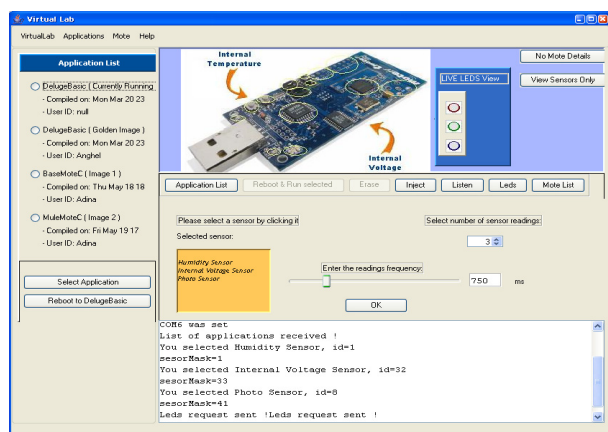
Virtual Lab

VirtualLab Applications Mote Help

Application List

DelugeBasic ( Currently Running
- Compiled on: Mon Mar 20 23
- User ID: null

DelugeBasic ( Golden Image )
- Compiled on: Mon Mar 20 23
- User ID: Anghel

BaseMoteC ( Image 1 )
- Compiled on: Thu May 18 18
- User ID: Adina

MuleMoteC ( Image 2 )
- Compiled on: Fri May 19 17
- User ID: Adina

Select Application

Reboot to DelugeBasic

Internal Temperature

Internal Voltage

LIVE LEDS View

No Mote Details

View Sensors Only

Application List | Reboot & Run selected | Erase | Inject | Listen | Leds | Mote List

Please select a sensor by clicking it

Select number of sensor readings:

Selected sensor:

3

Humidity Sensor
Internal Voltage Sensor
Photo Sensor

Enter the readings frequency:

750 ms

OK

COM6 was set
List of applications received !
You selected Humidity Sensor, id=1
sesorMask=1
You selected Internal Voltage Sensor, id=32
sesorMask=33
You selected Photo Sensor, id=8
sesorMask=41
Leds request sent !Leds request sent !